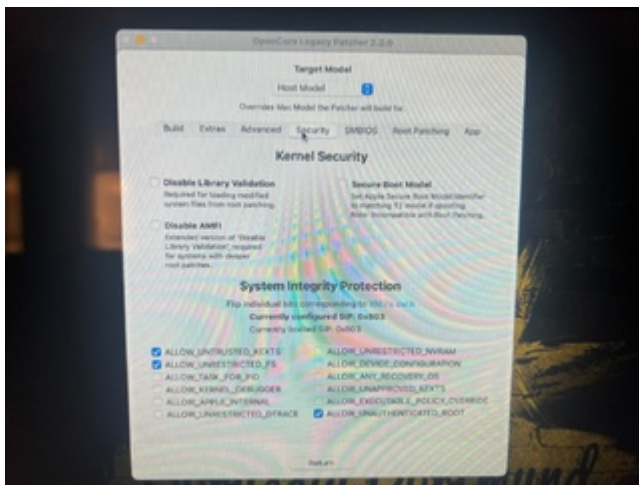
OpenCore Legacy Patcher 2.2.0

Target Model

Host Model

Overrides Mac Model the Patcher will build for.

Build Extras Advanced Security SMBIOS Root Patching App

Kernel Security

Disable Library Validation
Required for loading modified system files from root patching.

Secure Boot Model
Set Apple Secure Boot Model Identifier to matching T2 model if spoofing. Note: Incompatible with Root Patching.

Disable AMFI
Extended version of 'Disable Library Validation', required for systems with deeper root patches.

System Integrity Protection

Flip individual bits corresponding to XNU's csr.h
Currently configured SIP: 0x803
Currently booted SIP: 0x803

ALLOW_UNTRUSTED_KEXTS
ALLOW_UNRESTRICTED_FS
ALLOW_TASK_FOR_PID
ALLOW_KERNEL_DEBUGGER
ALLOW_APPLE_INTERNAL
ALLOW_UNRESTRICTED_DTRACE
ALLOW_UNRESTRICTED_NVRAM
ALLOW_DEVICE_CONFIGURATION
ALLOW_ANY_RECOVERY_OS
ALLOW_UNAPPROVED_KEXTS
ALLOW_EXECUTABLE_POLICY_OVERRIDE
ALLOW_UNAUTHENTICATED_ROOT

Return